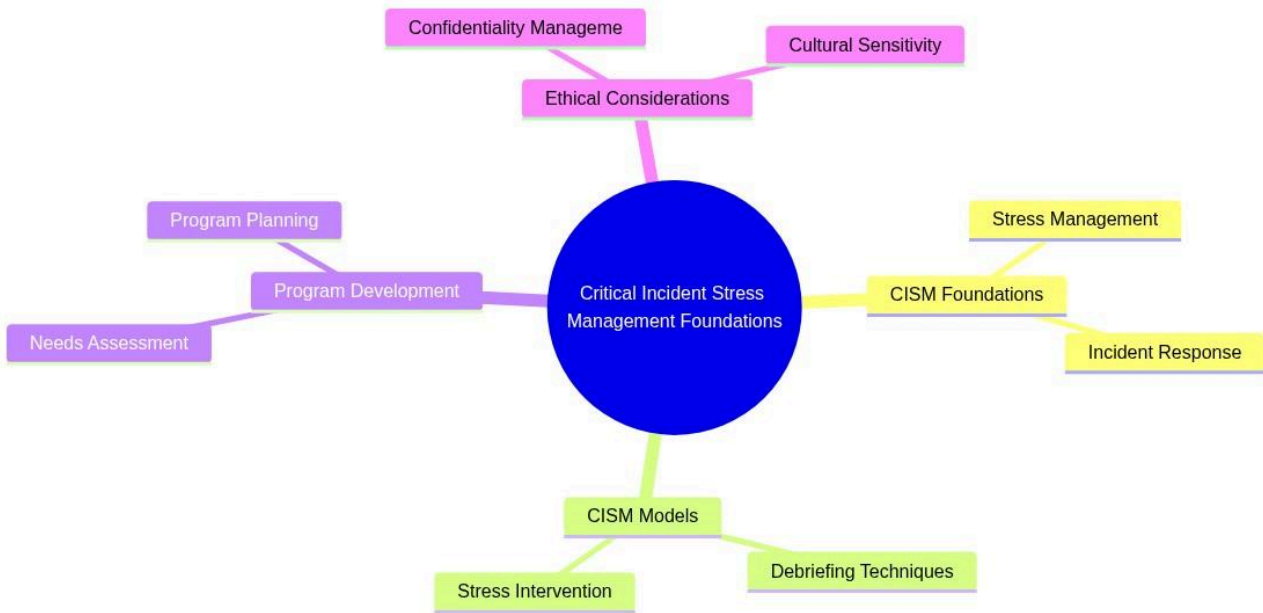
Confidentiality Manageme

Cultural Sensitivity

Ethical Considerations

Program Planning

Program Development

Needs Assessment

Critical Incident Stress Management Foundations

Stress Management

CISM Foundations

Incident Response

CISM Models

Stress Intervention

Debriefing Techniques